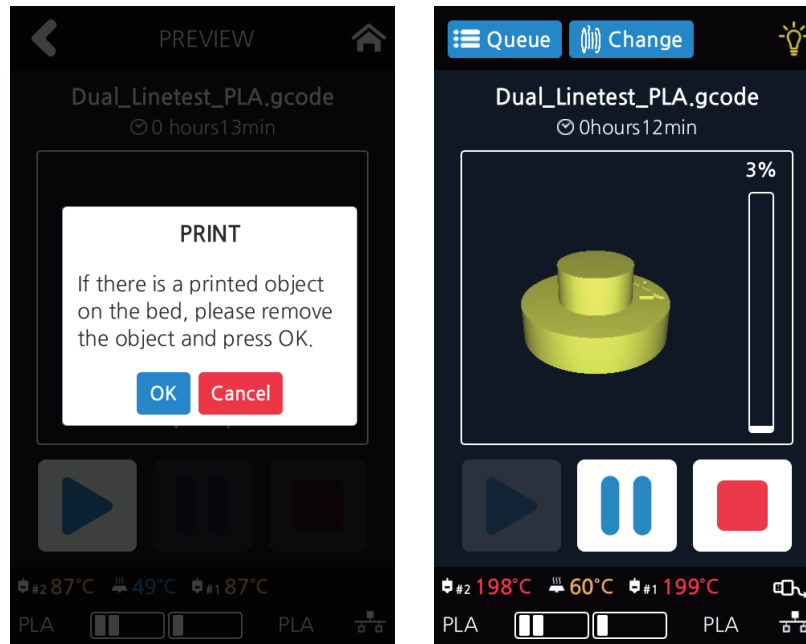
PREVIEW

Dual_Linetest_PLA.gcode

0 hours13min

PRINT

If there is a printed object on the bed, please remove the object and press OK.

OK Cancel

#2 87°C 49°C #1 87°C

PLA PLA

Queue Change

Dual_Linetest_PLA.gcode

0hours12min

3%

#2 198°C 60°C #1 199°C

PLA PLA